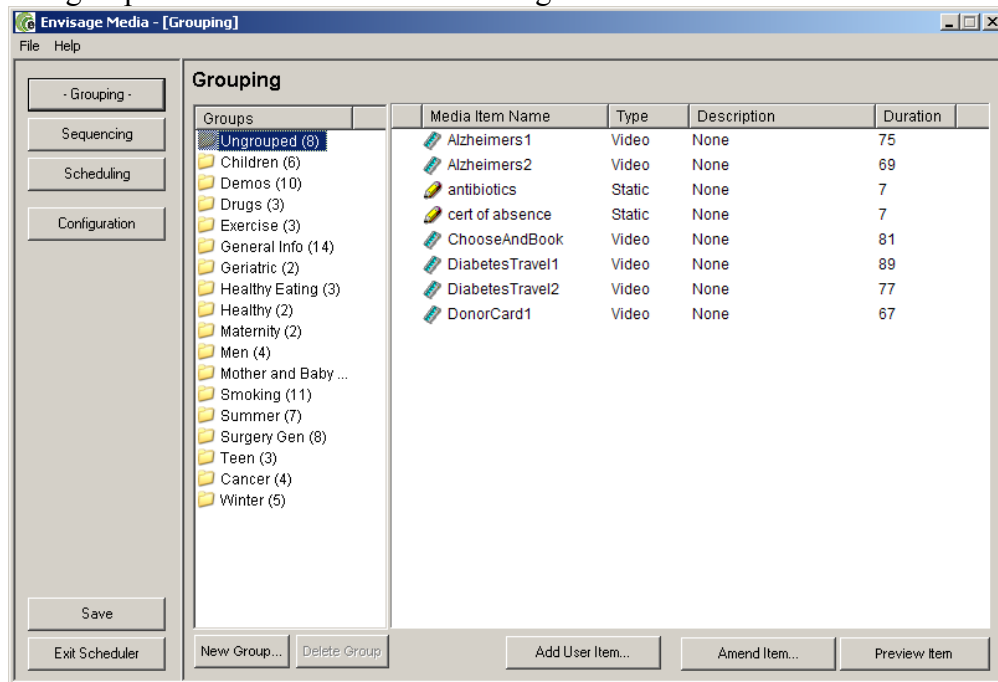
Envisage Media - [Grouping]

File Help

- Grouping -

Sequencing

Scheduling

Configuration

Save

Exit Scheduler

Grouping

Groups

Ungrouped (8)
Children (6)
Demos (10)
Drugs (3)
Exercise (3)
General Info (14)
Geriatric (2)
Healthy Eating (3)
Healthy (2)
Maternity (2)
Men (4)
Mother and Baby ...
Smoking (11)
Summer (7)
Surgery Gen (8)
Teen (3)
Cancer (4)
Winter (5)

| Media Item Name | Type | Description | Duration |
|---|---|---|---|
| Alzheimers1 | Video | None | 75 |
| Alzheimers2 | Video | None | 69 |
| antibiotics | Static | None | 7 |
| cert of absence | Static | None | 7 |
| ChooseAndBook | Video | None | 81 |
| DiabetesTravel1 | Video | None | 89 |
| DiabetesTravel2 | Video | None | 77 |
| DonorCard1 | Video | None | 67 |

New Group... Delete Group

Add User Item... Amend Item... Preview Item